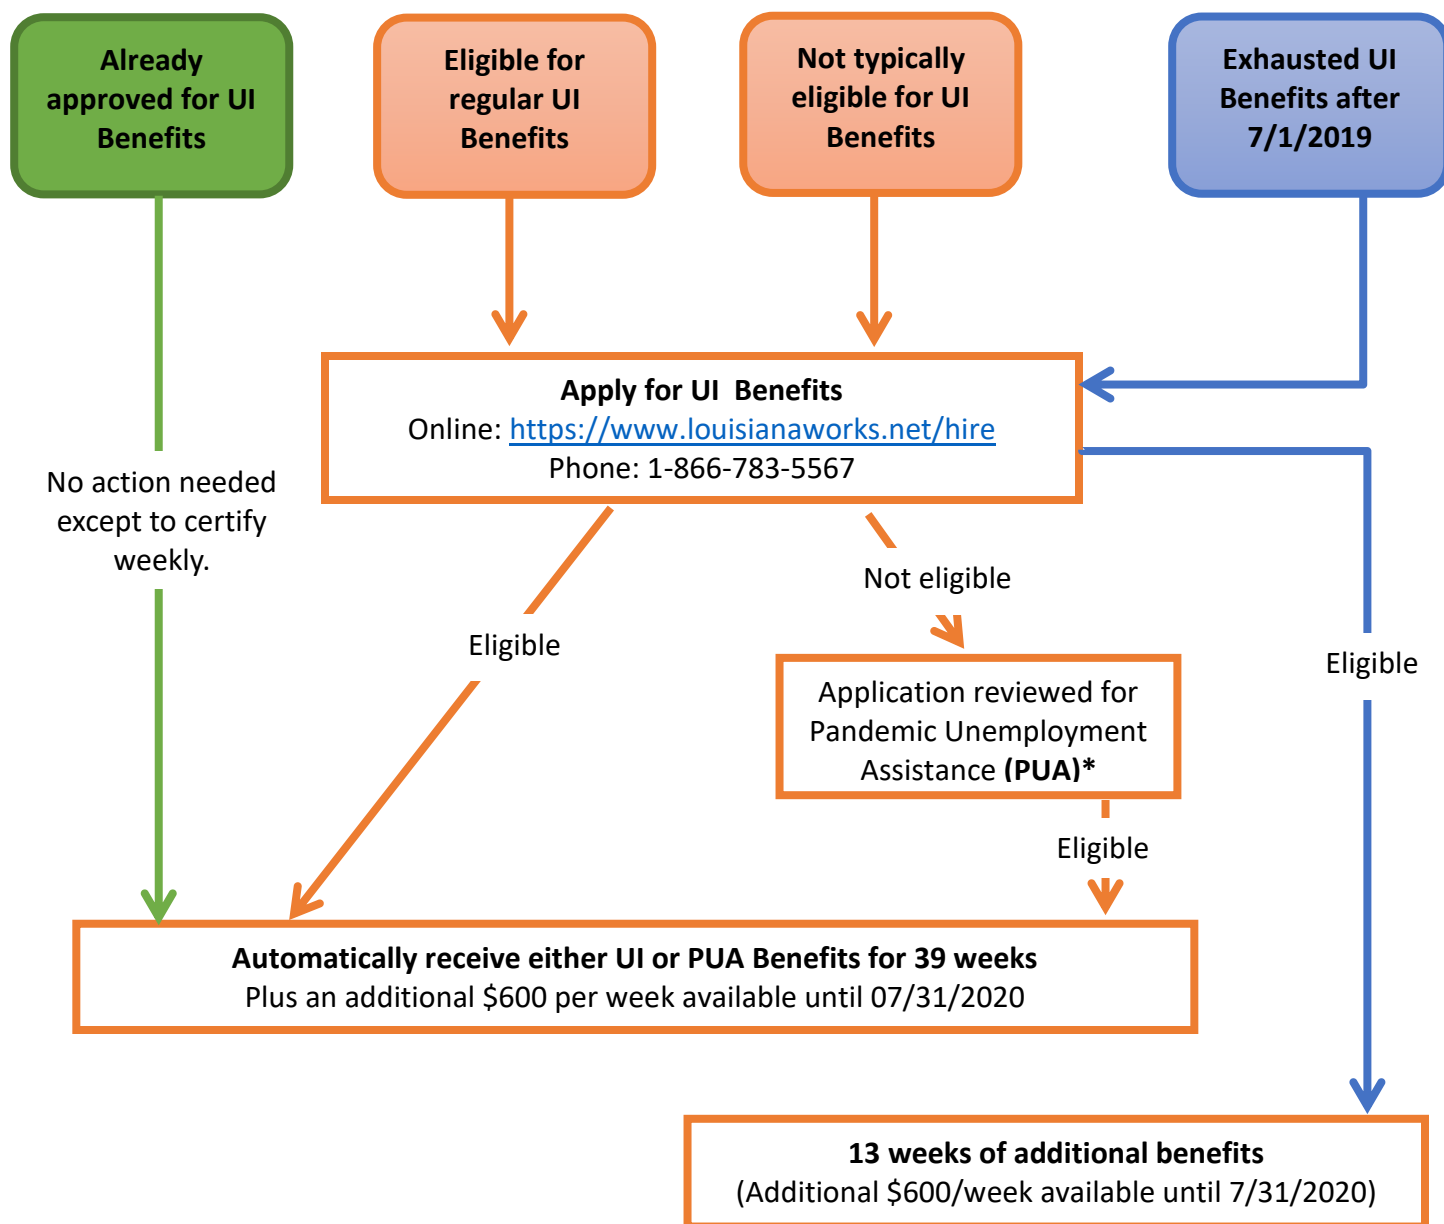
Already approved for UI Benefits

Eligible for regular UI Benefits

Not typically eligible for UI Benefits

Exhausted UI Benefits after 7/1/2019

Apply for UI Benefits
Online: https://www.louisianaworks.net/hire
Phone: 1-866-783-5567

No action needed except to certify weekly.

Eligible

Not eligible

Application reviewed for Pandemic Unemployment Assistance **(PUA)***

Eligible

Eligible

**Automatically receive either UI or PUA Benefits for 39 weeks**
Plus an additional $600 per week available until 07/31/2020

**13 weeks of additional benefits**
(Additional $600/week available until 7/31/2020)